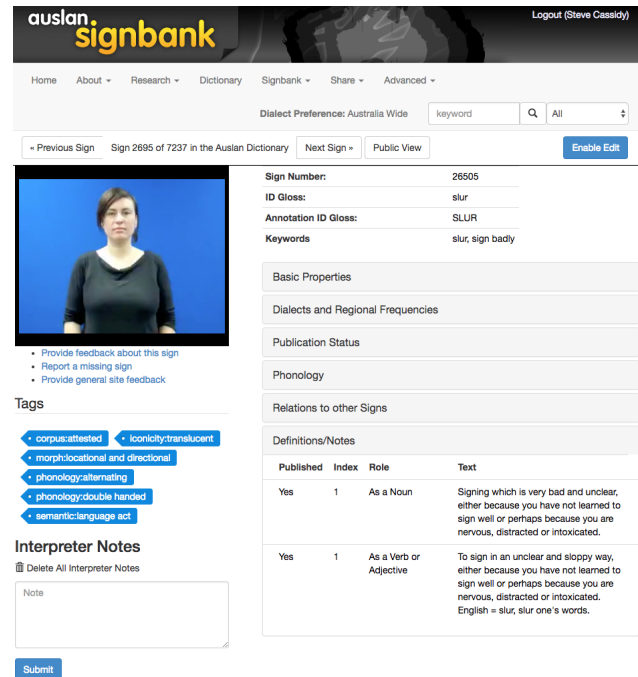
auslan signbank

Logout (Steve Cassidy)

Home About ▾ Research ▾ Dictionary Signbank ▾ Share ▾ Advanced ▾

Dialect Preference: Australia Wide keyword All

« Previous Sign Sign 2695 of 7237 in the Auslan Dictionary Next Sign » Public View Enable Edit

| Sign Number: | 26505 |
|---|---|
| ID Gloss: | slur |
| Annotation ID Gloss: | SLUR |
| Keywords | slur, sign badly |

Basic Properties

Dialects and Regional Frequencies

Publication Status

Phonology

Relations to other Signs

Definitions/Notes

| Published | Index | Role | Text |
|---|---|---|---|
| Yes | 1 | As a Noun | Signing which is very bad and unclear, either because you have not learned to sign well or perhaps because you are nervous, distracted or intoxicated. |
| Yes | 1 | As a Verb or Adjective | To sign in an unclear and sloppy way, either because you have not learned to sign well or perhaps because you are nervous, distracted or intoxicated. English = slur, slur one's words. |

- Provide feedback about this sign
- Report a missing sign
- Provide general site feedback

Tags

corpus:attested iconicity:translucent morph:locational and directional phonology:alternating phonology:double handed semantic:language act

Interpreter Notes

Delete All Interpreter Notes

Note

Submit